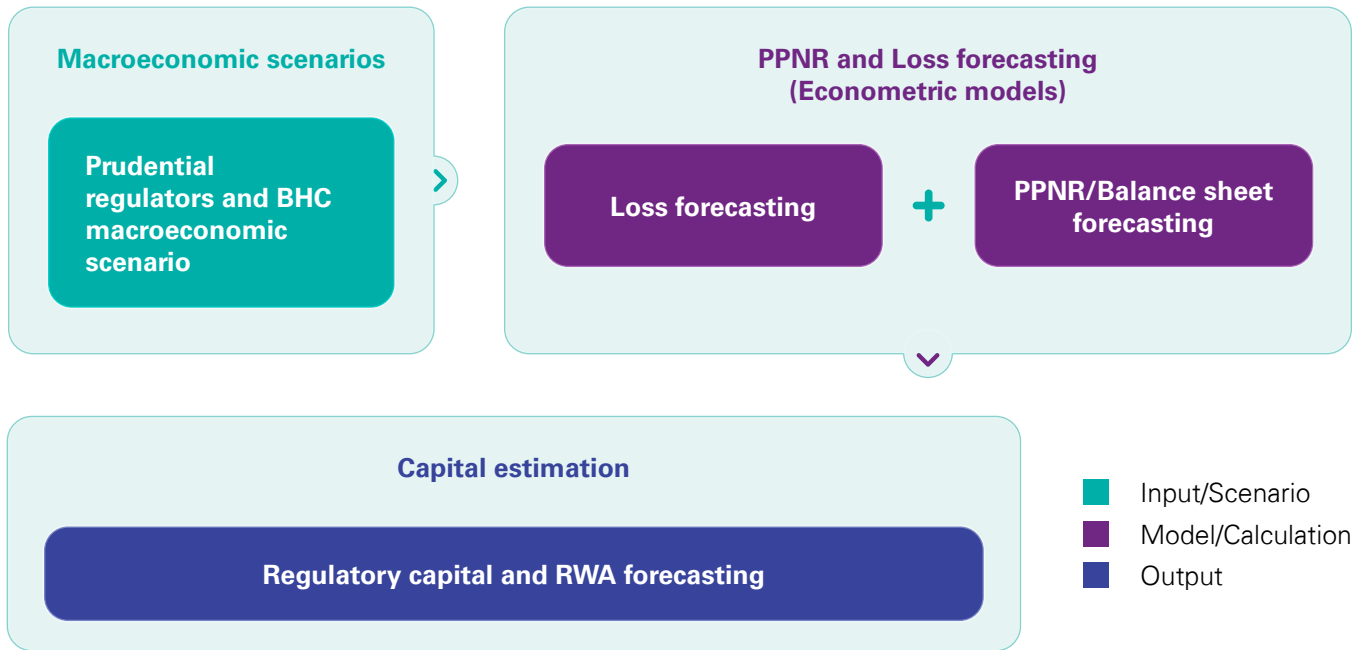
Macroeconomic scenarios

Prudential regulators and BHC macroeconomic scenario

PPNR and Loss forecasting
(Econometric models)

Loss forecasting

+

PPNR/Balance sheet forecasting

Capital estimation

Regulatory capital and RWA forecasting

Input/Scenario
Model/Calculation
Output